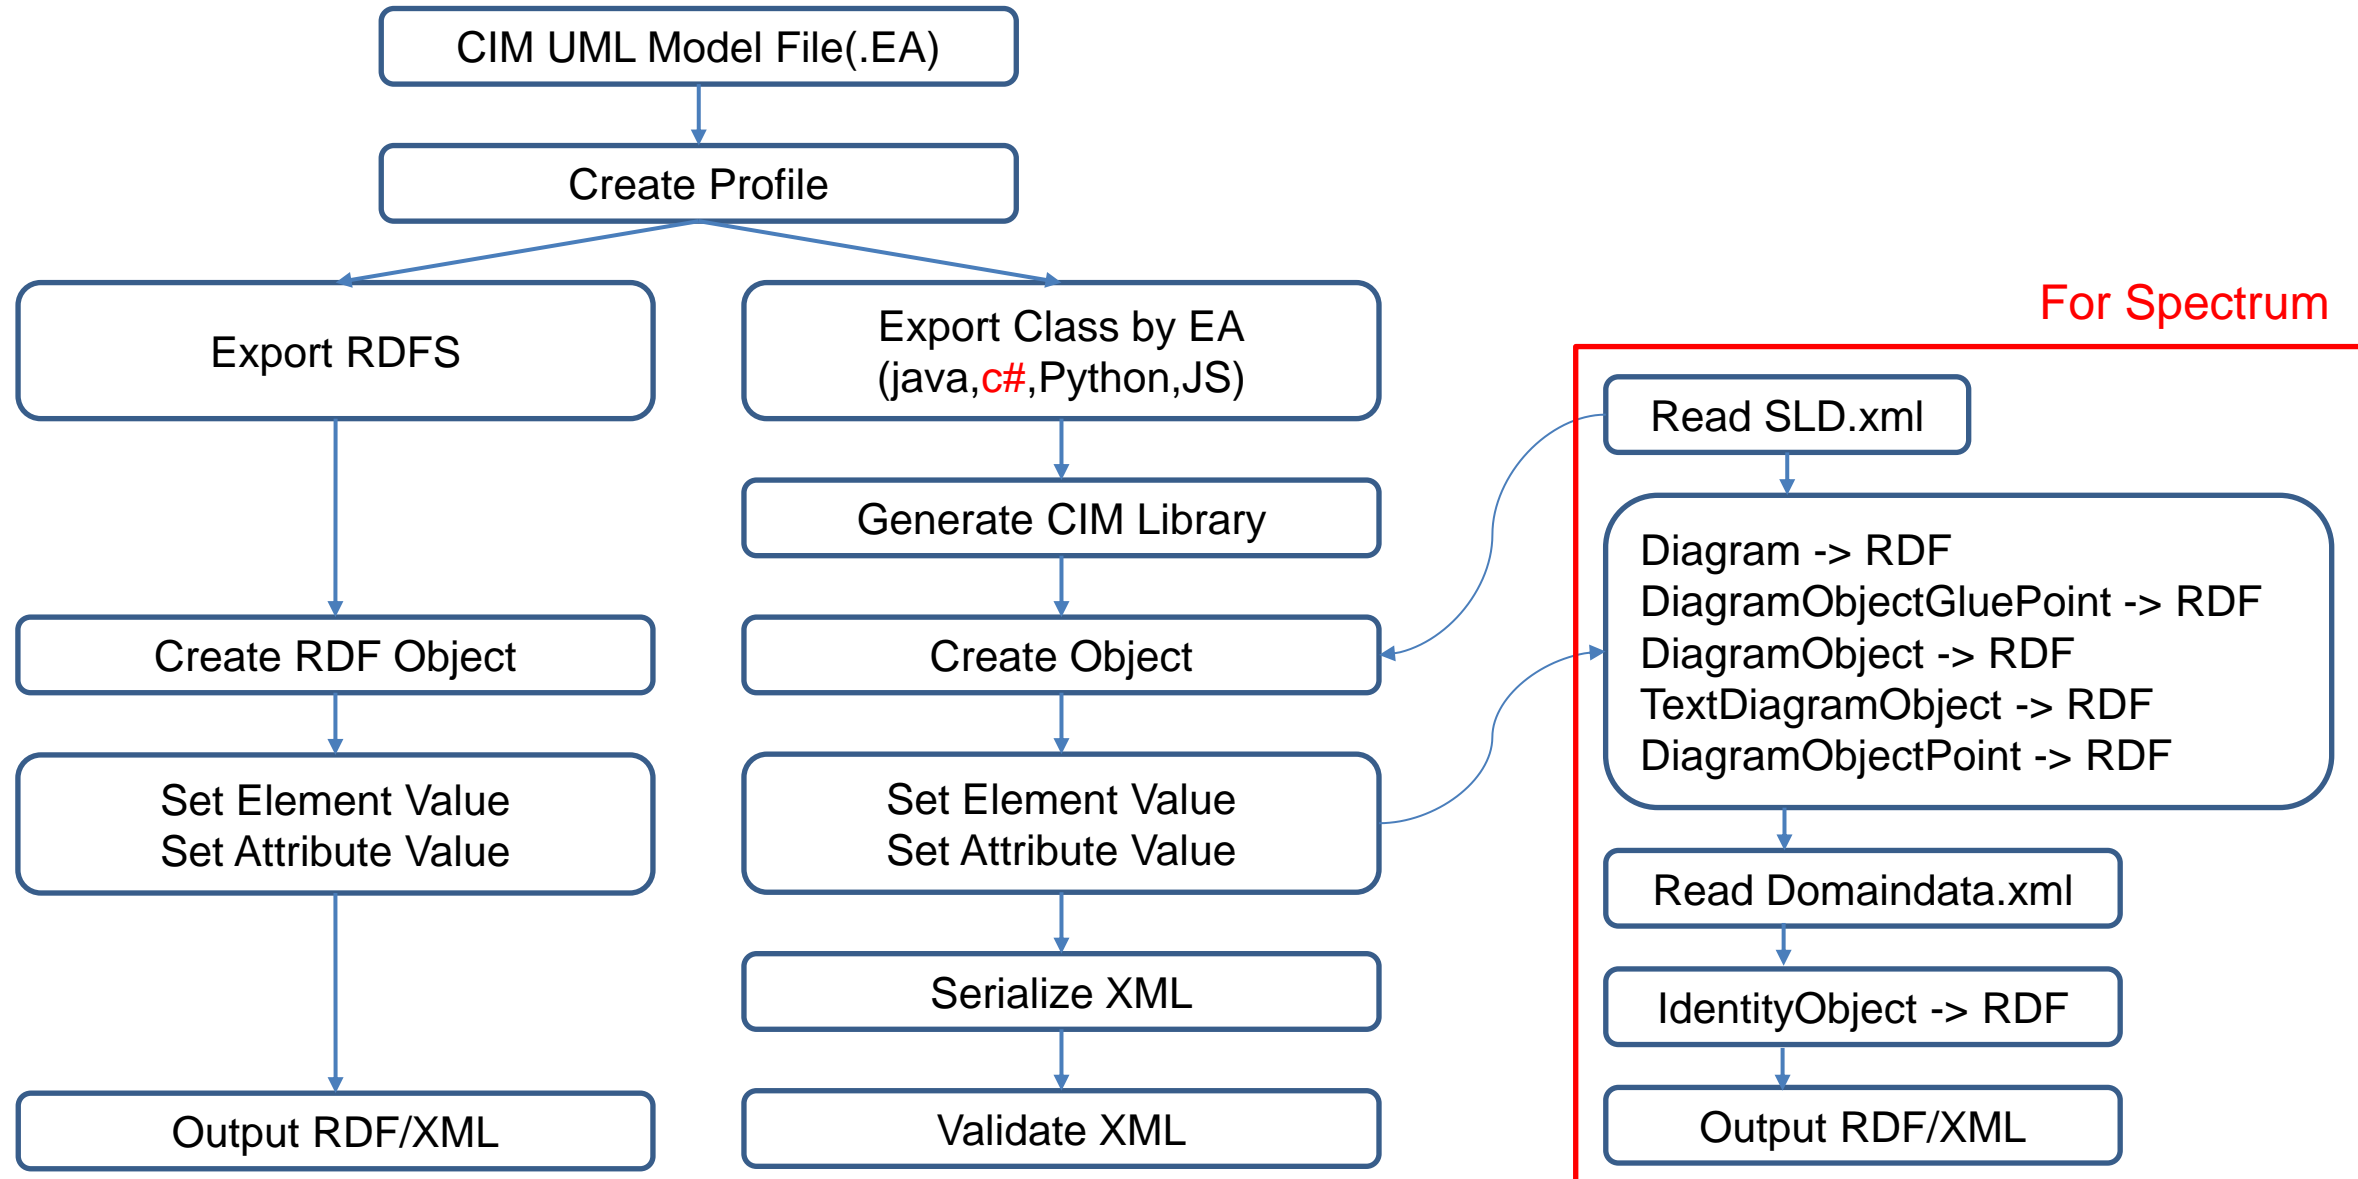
CIM UML Model File(.EA)

Create Profile

Export RDFS

Export Class by EA (java,c#,Python,JS)

For Spectrum

Read SLD.xml

Generate CIM Library

Diagram -> RDF
DiagramObjectGluePoint -> RDF
DiagramObject -> RDF
TextDiagramObject -> RDF
DiagramObjectPoint -> RDF

Create RDF Object

Create Object

Set Element Value
Set Attribute Value

Set Element Value
Set Attribute Value

Read Domaindata.xml

Serialize XML

IdentityObject -> RDF

Output RDF/XML

Validate XML

Output RDF/XML